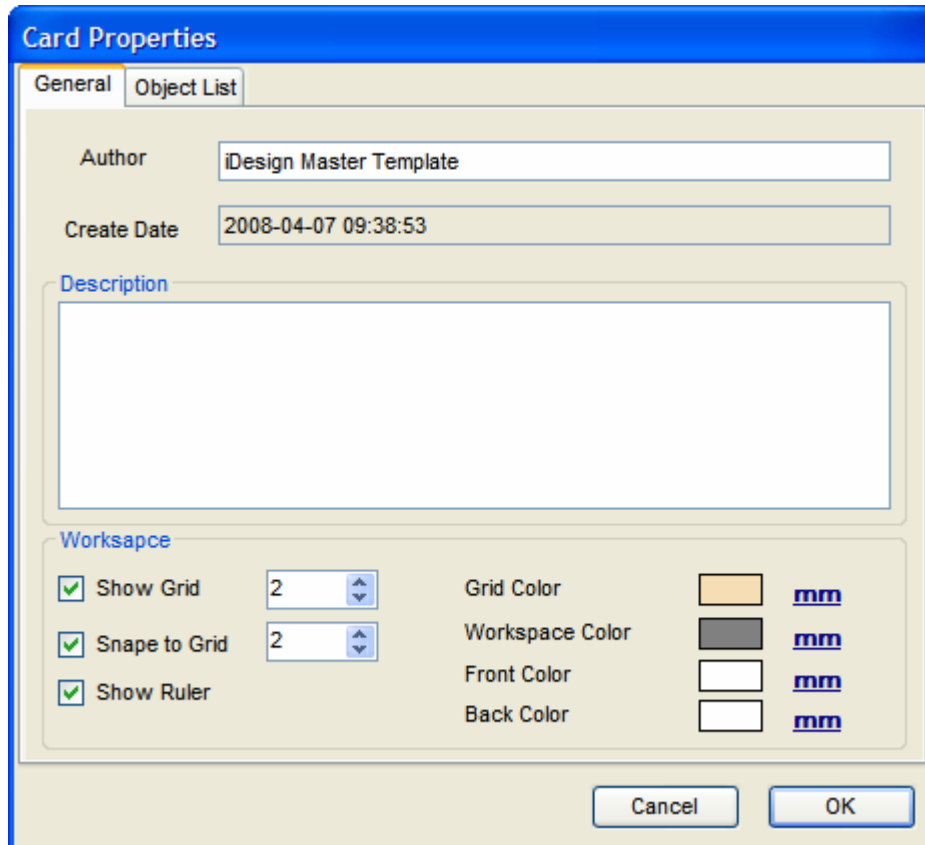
Card Properties

General | Object List

Author | iDesign Master Template

Create Date | 2008-04-07 09:38:53

Description

Worksapce

Show Grid 2

Snape to Grid 2

Show Ruler

Grid Color mm

Workspace Color mm

Front Color mm

Back Color mm

Cancel | OK